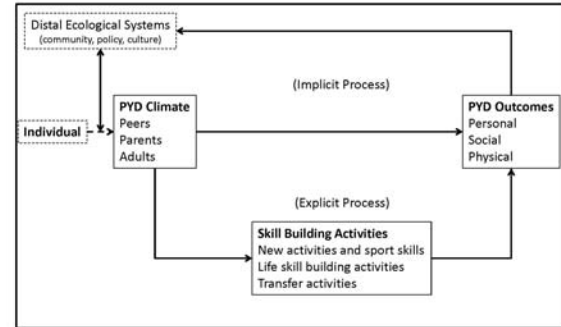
Distal Ecological Systems
(community, policy, culture)

Individual

PYD Climate
Peers
Parents
Adults

(Implicit Process)

PYD Outcomes
Personal
Social
Physical

(Explicit Process)

Skill Building Activities
New activities and sport skills
Life skill building activities
Transfer activities